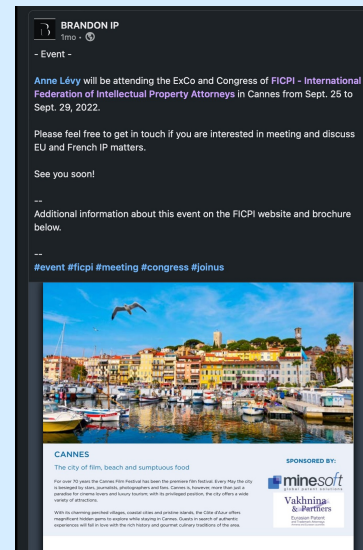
BRANDON IP
1mo •

- Event -

Anne Lévy will be attending the ExCo and Congress of FICPI - International Federation of Intellectual Property Attorneys in Cannes from Sept. 25 to Sept. 29, 2022.

Please feel free to get in touch if you are interested in meeting and discuss EU and French IP matters.

See you soon!

--
Additional information about this event on the FICPI website and brochure below.

--
#event #ficpi #meeting #congress #joinus

CANNES

The city of film, beach and sumptuous food

For over 70 years the Cannes Film Festival has been the premiere film festival. Every May the city is besieged by stars, journalists, photographers and fans. Cannes is, however, more than just a paradise for cinema lovers and luxury tourism, with its privileged position, the city offers a wide variety of attractions.

With its charming perched villages, coastal cities and pristine islands, the Côte d'Azur offers magnificent hidden gems to explore while staying in Cannes. Guests in search of authentic experiences will fall in love with the rich history and gourmet culinary traditions of the area.

SPONSORED BY:

minesoft
global patent solutions

Vakhnina & Partners
Eurasian Patent and Trademark Attorneys